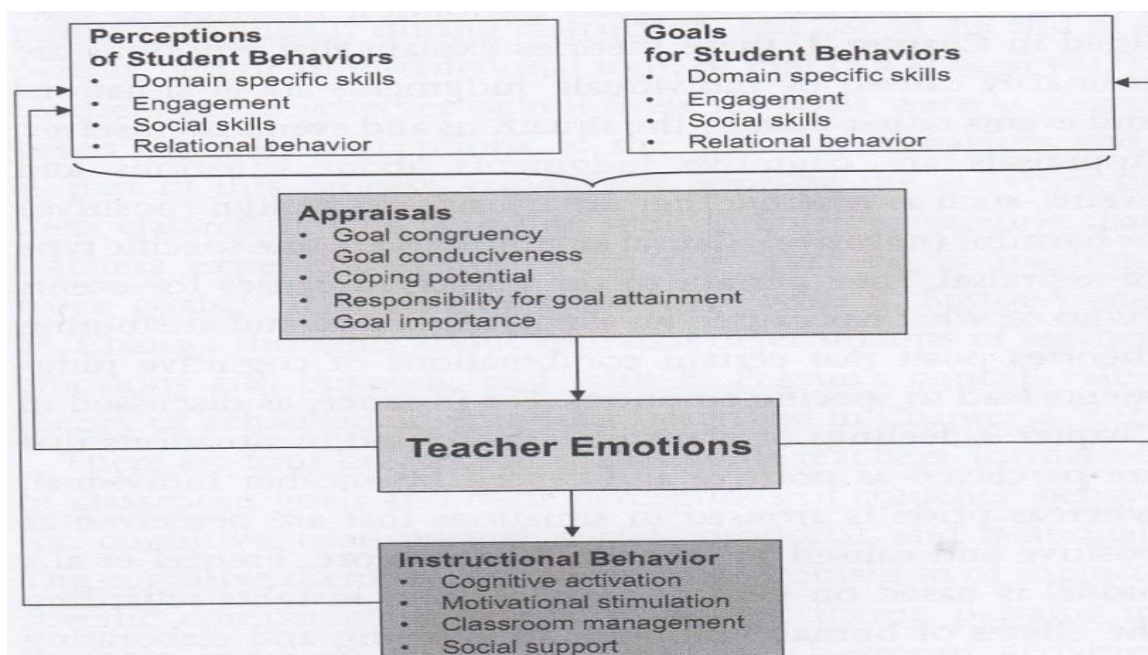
Perceptions of Student Behaviors
• Domain specific skills
• Engagement
• Social skills
• Relational behavior

Goals for Student Behaviors
• Domain specific skills
• Engagement
• Social skills
• Relational behavior

Appraisals
• Goal congruency
• Goal conduciveness
• Coping potential
• Responsibility for goal attainment
• Goal importance

Teacher Emotions

Instructional Behavior
• Cognitive activation
• Motivational stimulation
• Classroom management
• Social support